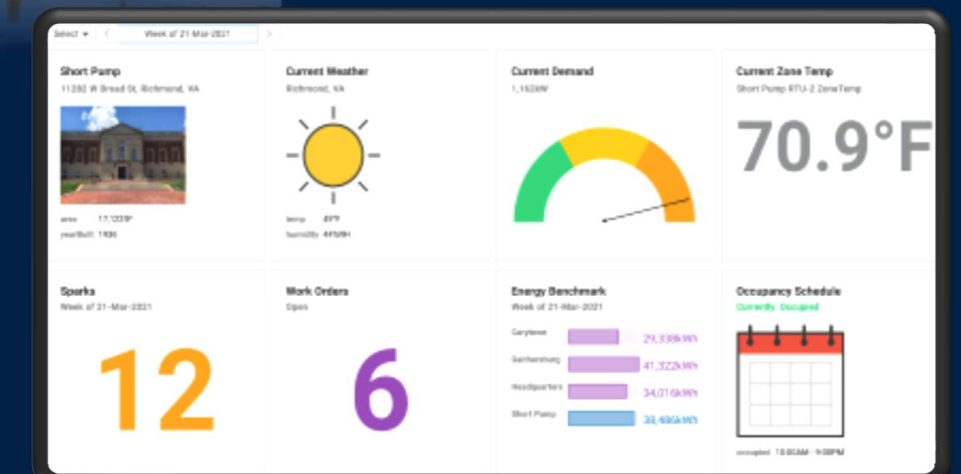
Select ▾ < Week of 21-Mar-2021 >

Short Pump
11280 W Broad St, Richmond, VA

area 17,123ft²
yearBuilt 1936

Current Weather
Richmond, VA

temp 49°F
humidity 44%RH

Current Demand
1,162kW

Current Zone Temp
Short Pump RTU-2 ZoneTemp

70.9°F

Sparks
Week of 21-Mar-2021

12

Work Orders
Open

6

Energy Benchmark
Week of 21-Mar-2021

Carytown 29,338kWh
Gaithersburg 41,322kWh
Headquarters 34,016kWh
Short Pump 30,496kWh

Occupancy Schedule
Currently: Occupied

occupied 10:00AM - 9:00PM